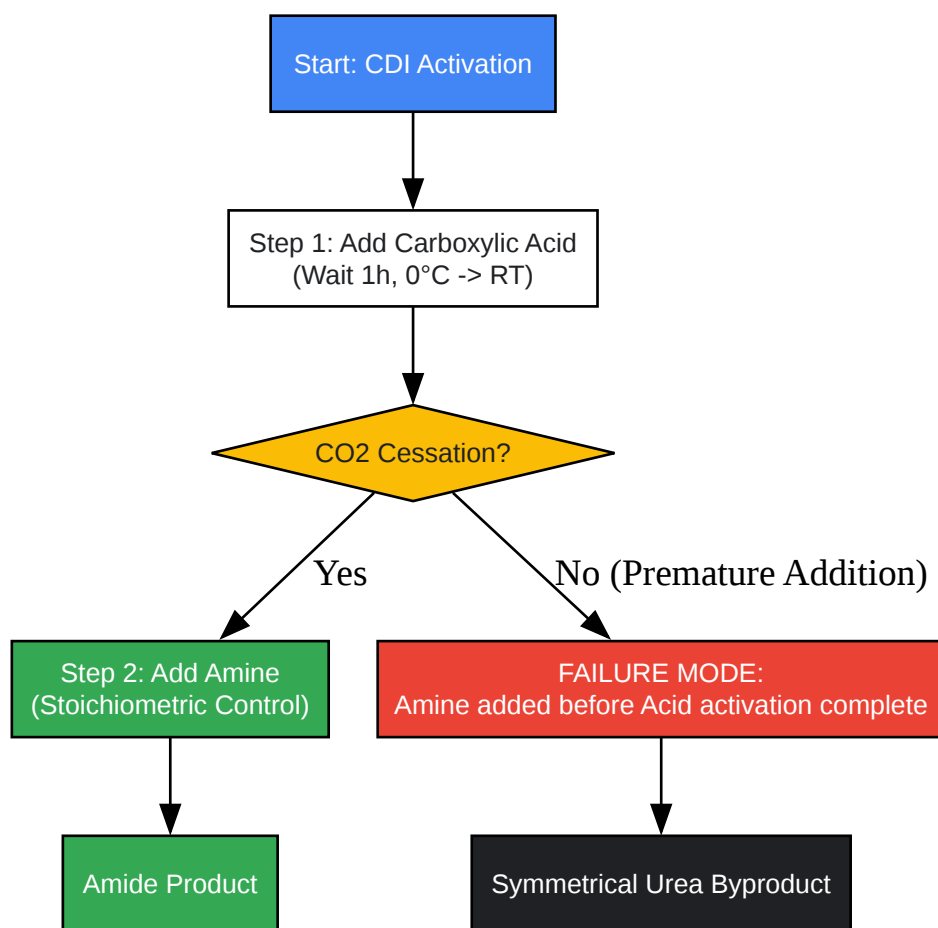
Start: CDI Activation

Step 1: Add Carboxylic Acid
(Wait 1h, 0°C -> RT)

CO2 Cessation?

Yes

No (Premature Addition)

Step 2: Add Amine
(Stoichiometric Control)

FAILURE MODE:
Amine added before Acid activation complete

Amide Product

Symmetrical Urea Byproduct